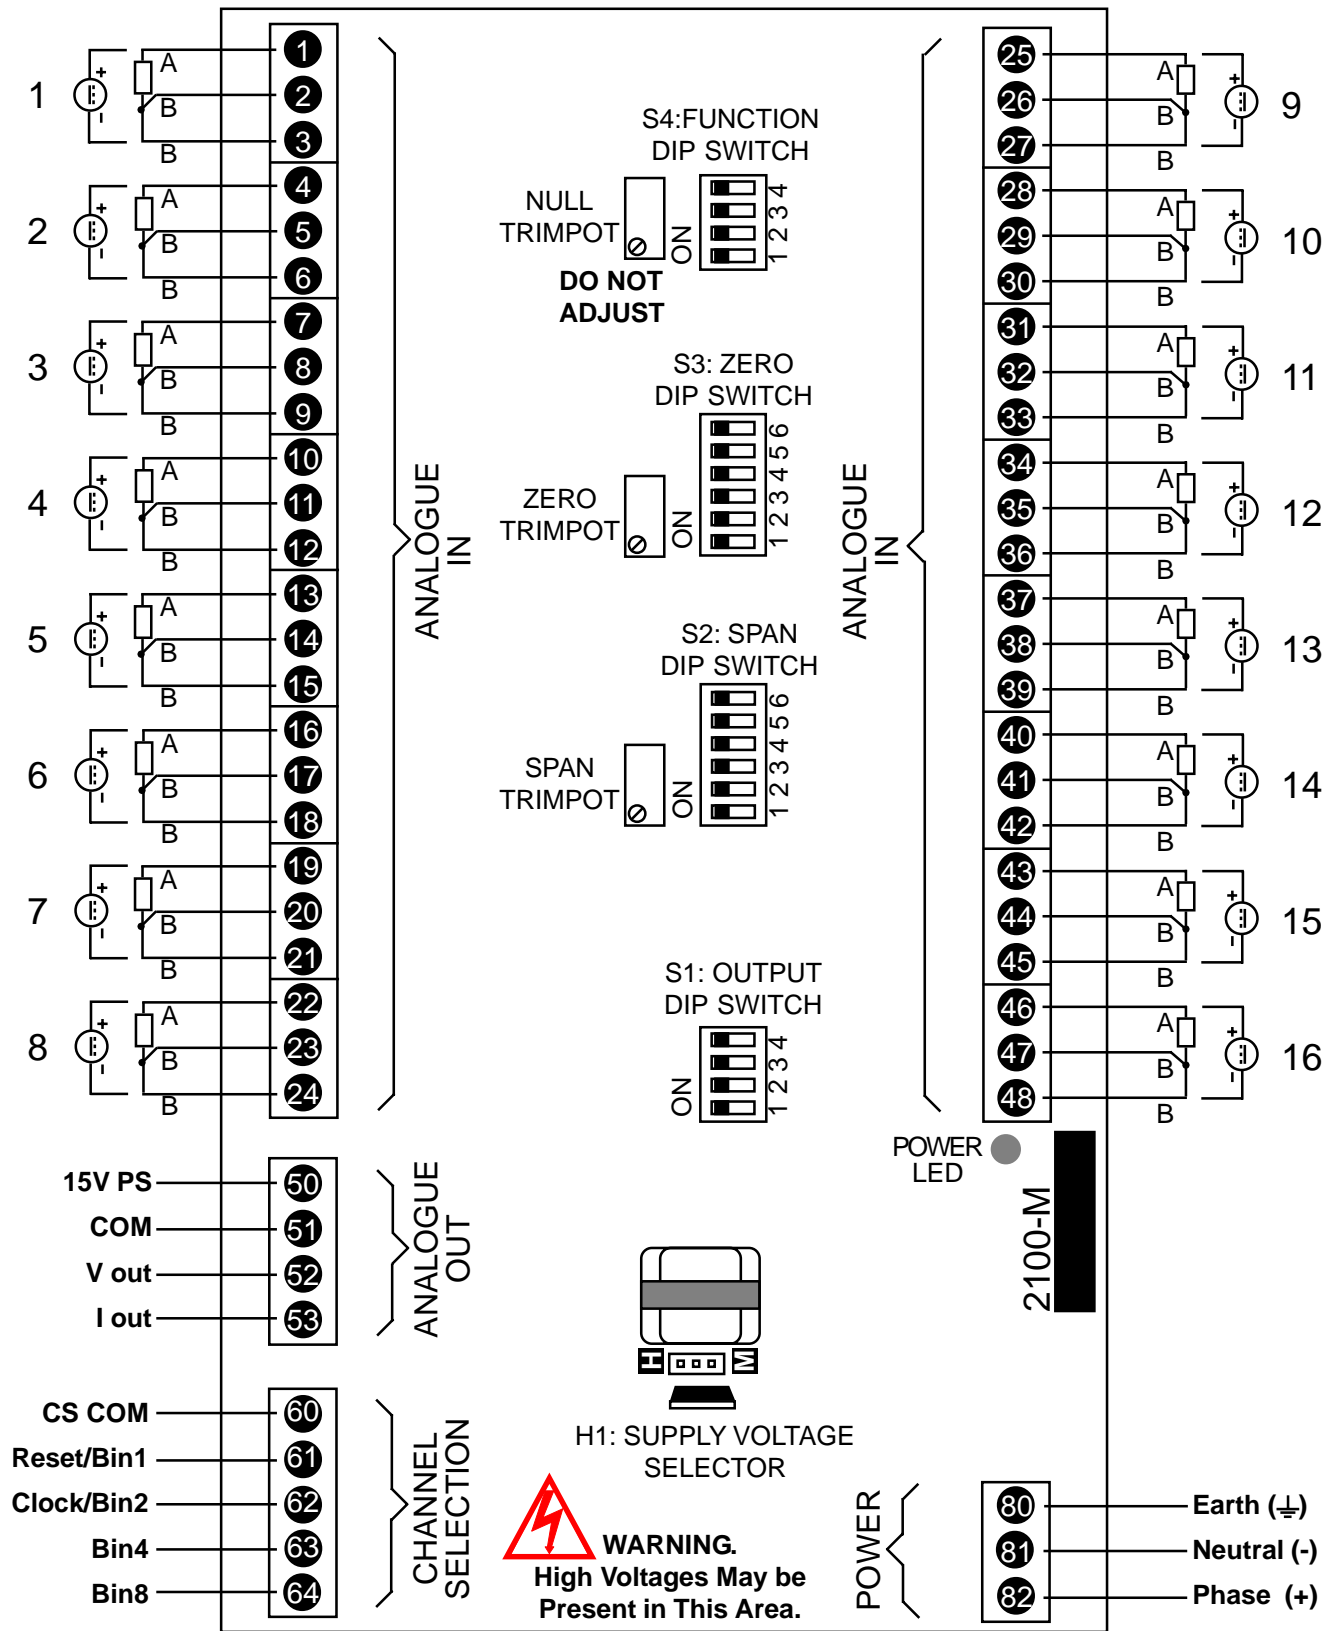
1 + - A B B 1 2 3
2 + - A B B 4 5 6
3 + - A B B 7 8 9
4 + - A B B 10 11 12
5 + - A B B 13 14 15
6 + - A B B 16 17 18
7 + - A B B 19 20 21
8 + - A B B 22 23 24

ANALOGUE IN

S4:FUNCTION DIP SWITCH
NULL TRIMPOT
ON 1 2 3 4
DO NOT ADJUST

S3: ZERO DIP SWITCH
ZERO TRIMPOT
ON 1 2 3 4 5 6

S2: SPAN DIP SWITCH
SPAN TRIMPOT
ON 1 2 3 4 5 6

S1: OUTPUT DIP SWITCH
ON 1 2 3 4

ANALOGUE IN

25 26 27 A B B + - 9
28 29 30 A B B + - 10
31 32 33 A B B + - 11
34 35 36 A B B + - 12
37 38 39 A B B + - 13
40 41 42 A B B + - 14
43 44 45 A B B + - 15
46 47 48 A B B + - 16

POWER LED
2100-M

15V PS 50
COM 51
V out 52
I out 53
ANALOGUE OUT

H M
H1: SUPPLY VOLTAGE SELECTOR

CS COM 60
Reset/Bin1 61
Clock/Bin2 62
Bin4 63
Bin8 64
CHANNEL SELECTION

WARNING.
High Voltages May be Present in This Area.

POWER
80 Earth (⏚)
81 Neutral (-)
82 Phase (+)